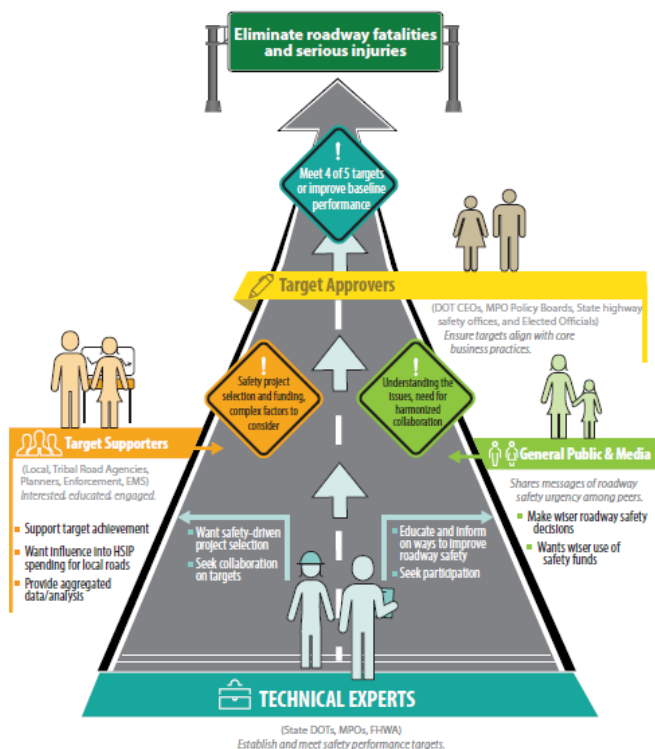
Eliminate roadway fatalities and serious injuries

!
Meet 4 of 5 targets or improve baseline performance

Target Approvers

(DOT CEOs, MPO Policy Boards, State highway safety offices, and Elected Officials)
Ensure targets align with core business practices.

!
Safety project selection and funding, complex factors to consider

!
Understanding the issues, need for harmonized collaboration

Target Supporters

(Local, Tribal Road Agencies, Planners, Enforcement, EMS)
Interested. educated. engaged.

Support target achievement
Want influence into HSIP spending for local roads
Provide aggregated data/analysis

General Public & Media

Shares messages of roadway safety urgency among peers.

Make wiser roadway safety decisions
Wants wiser use of safety funds

Want safety-driven project selection
Seek collaboration on targets

Educate and inform on ways to improve roadway safety
Seek participation

TECHNICAL EXPERTS

(State DOTs, MPOs, FHWA)
Establish and meet safety performance targets.